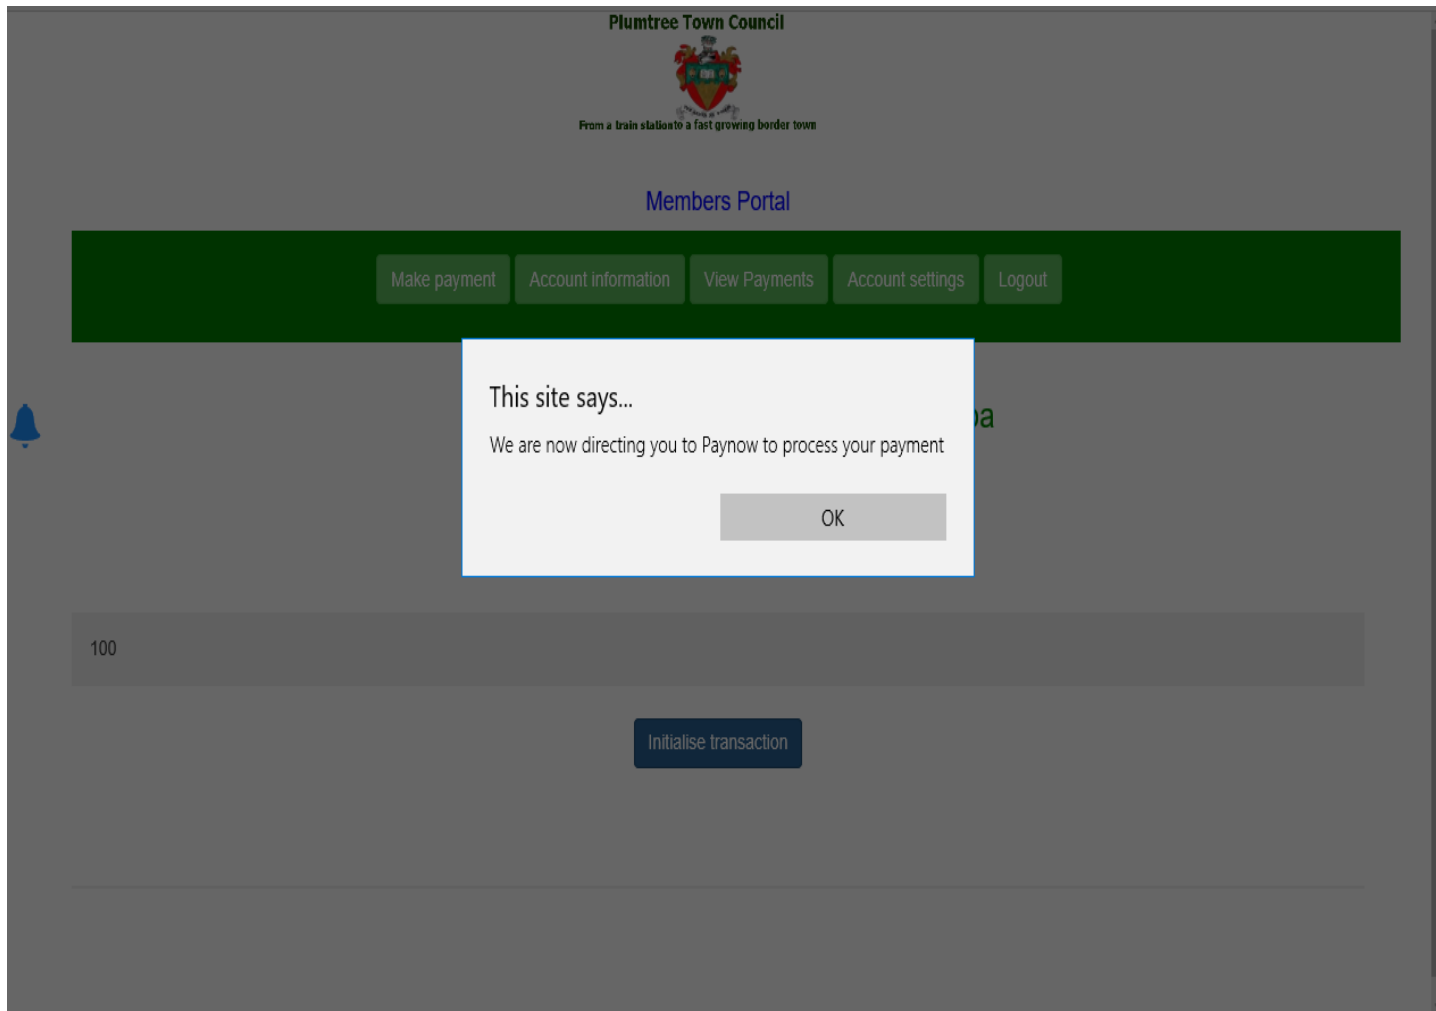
Plumtree Town Council

From a train stationto a fast growing border town

Members Portal

Make payment Account information View Payments Account settings Logout

This site says...

We are now directing you to Paynow to process your payment

OK

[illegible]a

100

Initialise transaction